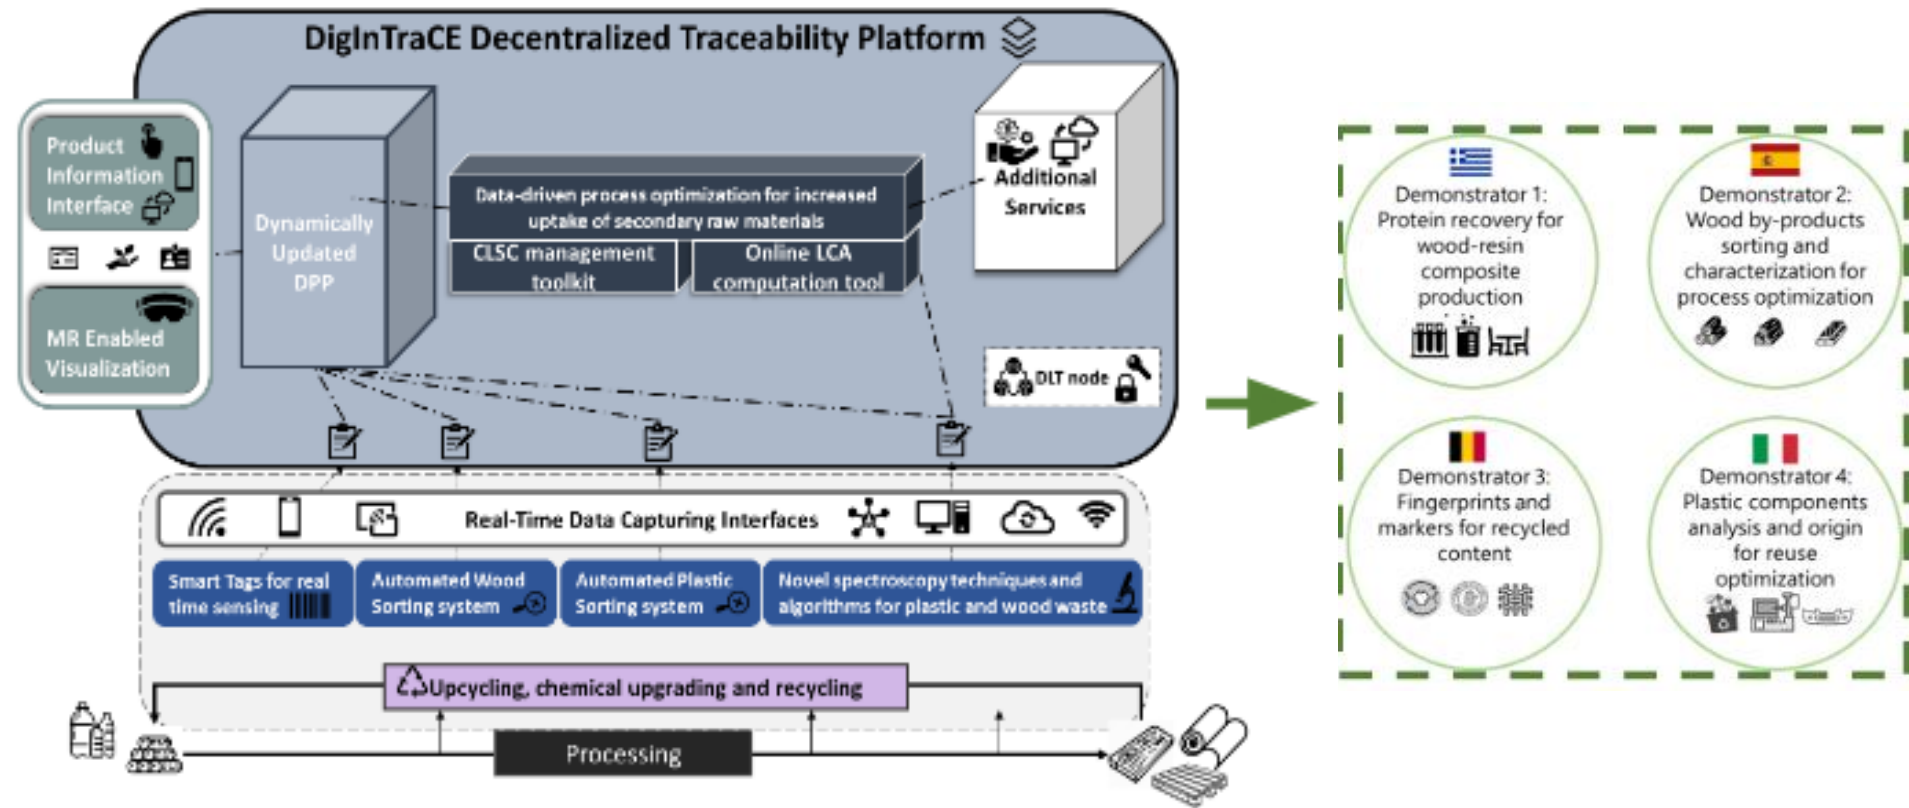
DigInTraCE Decentralized Traceability Platform

Product Information Interface

MR Enabled Visualization

Dynamically Updated DPP

Data-driven process optimization for increased uptake of secondary raw materials

CLSC management toolkit

Online LCA computation tool

Additional Services

DLT node

Real-Time Data Capturing Interfaces

Smart Tags for real time sensing

Automated Wood Sorting system

Automated Plastic Sorting system

Novel spectroscopy techniques and algorithms for plastic and wood waste

Upcycling, chemical upgrading and recycling

Processing

Demonstrator 1: Protein recovery for wood-resin composite production

Demonstrator 2: Wood by-products sorting and characterization for process optimization

Demonstrator 3: Fingerprints and markers for recycled content

Demonstrator 4: Plastic components analysis and origin for reuse optimization